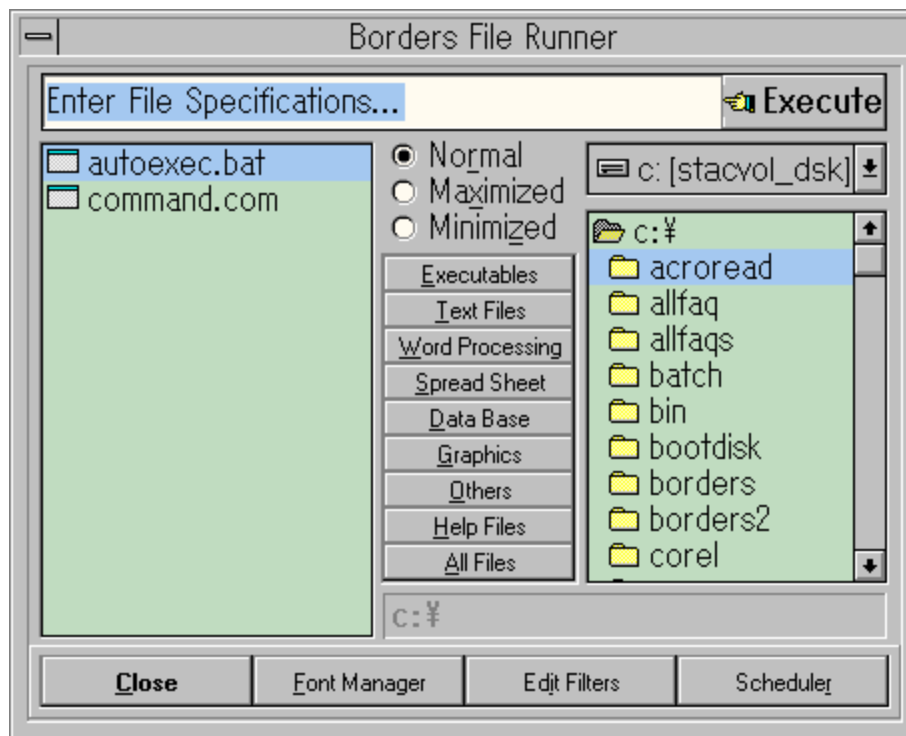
Borders File Runner

Enter File Specifications...

Execute

autoexec.bat
command.com

Normal
Maximized
Minimized

Executables
Text Files
Word Processing
Spread Sheet
Data Base
Graphics
Others
Help Files
All Files

c: [stacvol_dsk]

c:¥
acroread
allfaq
allfaqs
batch
bin
bootdisk
borders
borders2
corel

c:¥

Close
Font Manager
Edit Filters
Scheduler